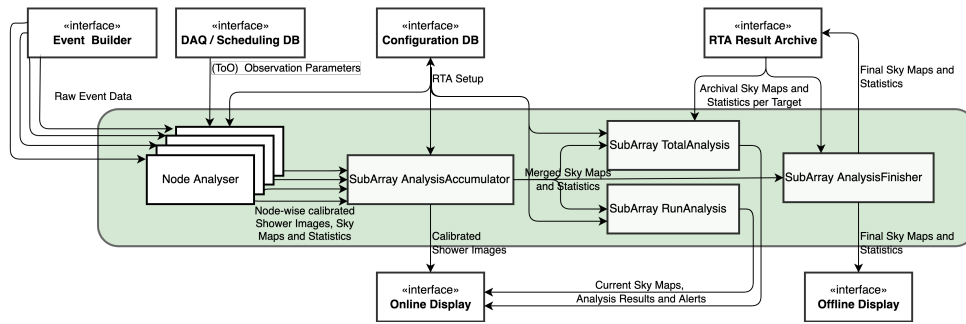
«interface»
Event Builder

«interface»
DAQ / Scheduling DB

«interface»
Configuration DB

«interface»
RTA Result Archive

(ToO) Observation Parameters

Raw Event Data

RTA Setup

Archival Sky Maps and Statistics per Target

Final Sky Maps and Statistics

SubArray TotalAnalysis

Node Analyser

SubArray AnalysisAccumulator

Merged Sky Maps and Statistics

SubArray AnalysisFinisher

SubArray RunAnalysis

Node-wise calibrated Shower Images, Sky Maps and Statistics

Calibrated Shower Images

Final Sky Maps and Statistics

Current Sky Maps, Analysis Results and Alerts

«interface»
Online Display

«interface»
Offline Display